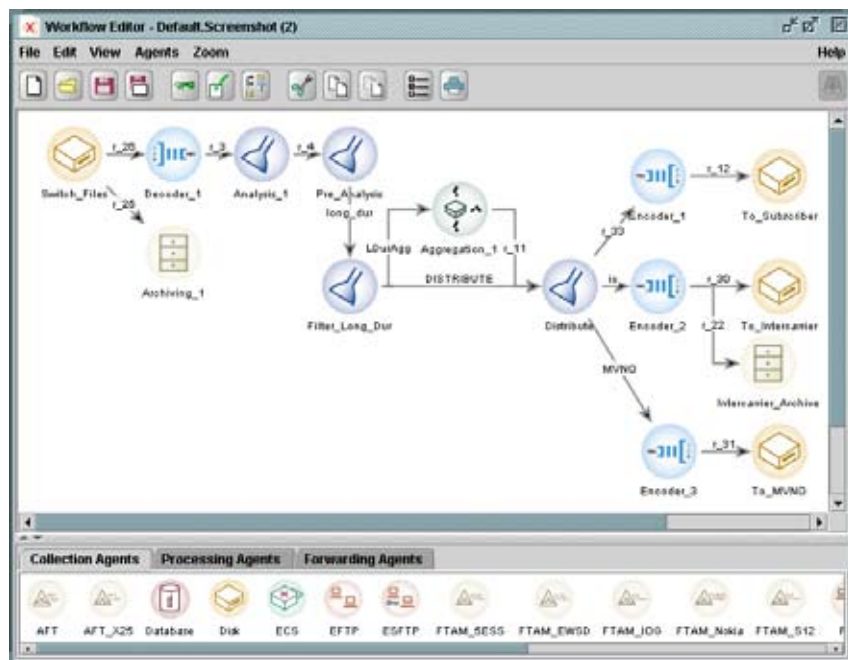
Workflow Editor - Default.Screenshot (2)

File Edit View Agents Zoom Help

Switch_Files r_26 Decoder_1 r_3 Analysis_1 r_4 Pre_Analysis

r_28

Archiving_1

long_dur

LDurAgg Aggregation_1 r_11

Filter_Long_Dur

DISTRIBUTE

Distribute

r_33 Encoder_1 r_12 To_Subscriber

is Encoder_2 r_30 To_Intercarrier

r_22

Intercarrier_Archive

MVNO

Encoder_3 r_31 To_MVNO

Collection Agents Processing Agents Forwarding Agents

AFT AFT_X25 Database Disk ECS EFTP ESFTP FTAM_SESS FTAM_EWSD FTAM_IOG FTAM_Nokia FTAM_S12